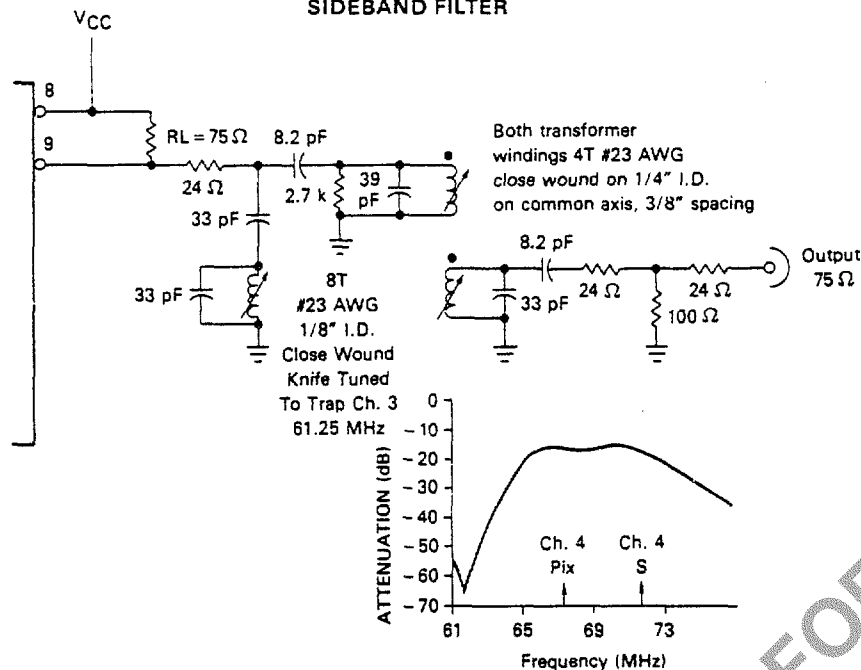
SIDEBAND FILTER

$V_{CC}$

8

9

RL = 75 Ω

24 Ω

8.2 pF

2.7 k

39 pF

33 pF

33 pF

Both transformer windings 4T #23 AWG close wound on 1/4" I.D. on common axis, 3/8" spacing

8.2 pF

33 pF

24 Ω

24 Ω

100 Ω

Output 75 Ω

8T #23 AWG 1/8" I.D. Close Wound Knife Tuned To Trap Ch. 3 61.25 MHz

ATTENUATION (dB)

0

−10

−20

−30

−40

−50

−60

−70

Ch. 4 Pix

Ch. 4 S

61

65

69

73

Frequency (MHz)